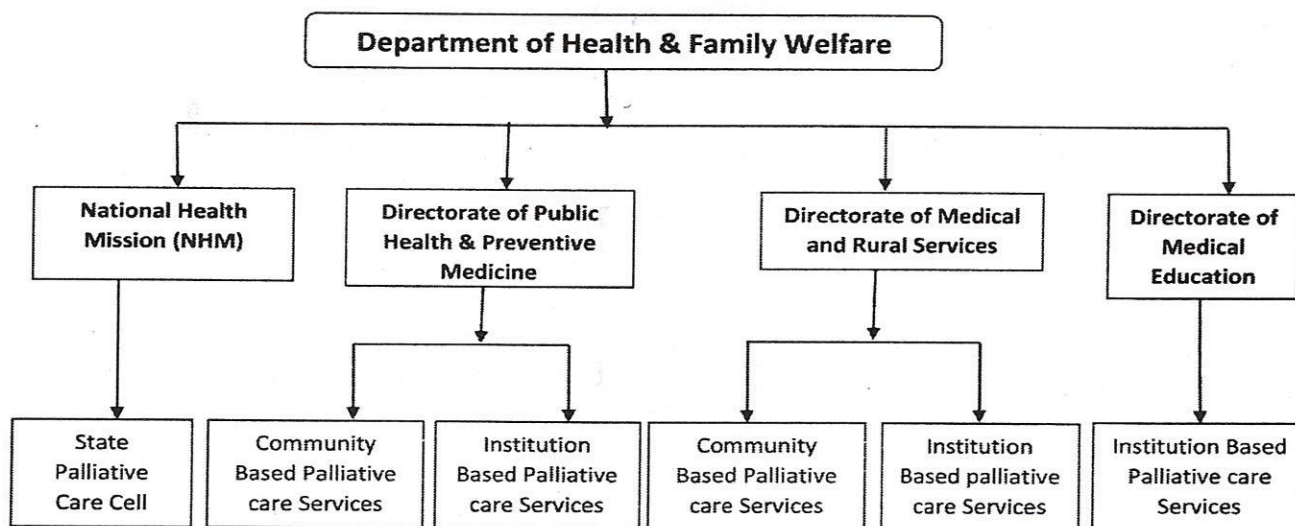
Department of Health & Family Welfare

National Health Mission (NHM)

Directorate of Public Health & Preventive Medicine

Directorate of Medical and Rural Services

Directorate of Medical Education

State Palliative Care Cell

Community Based Palliative care Services

Institution Based Palliative care Services

Community Based Palliative care Services

Institution Based palliative care Services

Institution Based Palliative care Services